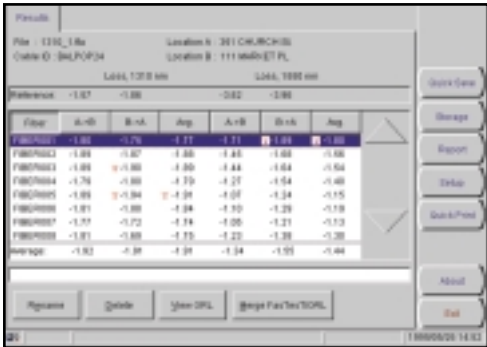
Results

File : 1310_1.flx
Location A : 301 CHURCH St.
Cable ID : BK_POP34
Location B : 111 MARKET PL

Loss, 1310 nm
Loss, 1550 nm

| | | | | | | |
|---|---|---|---|---|---|---|
| Reference | -1.67 | -1.86 | | -0.62 | -2.90 | |
| Fiber | A->B | B->A | Avg. | A->B | B->A | Avg. |
| FIBER0001 | -1.66 | -1.76 | -1.77 | -1.71 | -1.89 | -1.80 |
| FIBER0002 | -1.89 | -1.87 | -1.88 | -1.46 | -1.66 | -1.56 |
| FIBER0003 | -1.89 | -1.80 | -1.80 | -1.44 | -1.64 | -1.54 |
| FIBER0004 | -1.76 | -1.80 | -1.79 | -1.27 | -1.54 | -1.40 |
| FIBER0005 | -1.89 | -1.94 | -1.91 | -1.07 | -1.24 | -1.15 |
| FIBER0006 | -1.81 | -1.86 | -1.84 | -1.10 | -1.29 | -1.19 |
| FIBER0007 | -1.57 | -1.72 | -1.74 | -1.06 | -1.21 | -1.13 |
| FIBER0008 | -1.81 | -1.68 | -1.75 | -1.23 | -1.38 | -1.30 |
| average: | -1.82 | -1.81 | -1.81 | -1.34 | -1.55 | -1.44 |

Rename
Delete
View OPL
Merge Fas'Tex'SORL

Quick Save
Storage
Report
Setup
Quick Print
About
Exit

1999/09/20 14:53